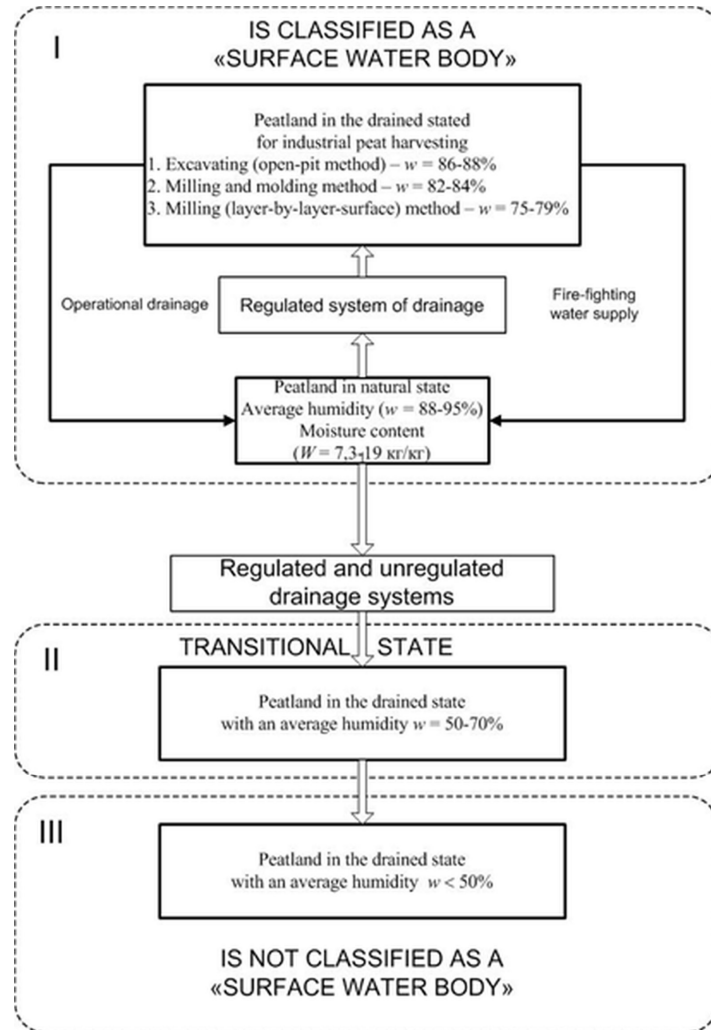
I

IS CLASSIFIED AS A «SURFACE WATER BODY»

Peatland in the drained stated for industrial peat harvesting
1. Excavating (open-pit method) – $w$ = 86-88%
2. Milling and molding method – $w$ = 82-84%
3. Milling (layer-by-layer-surface) method – $w$ = 75-79%

Operational drainage

Regulated system of drainage

Fire-fighting water supply

Peatland in natural state
Average humidity ($w$ = 88-95%)
Moisture content
($W$ = 7,3-19 кг/кг)

Regulated and unregulated drainage systems

II

TRANSITIONAL STATE

Peatland in the drained state with an average humidity $w$ = 50-70%

III

Peatland in the drained state with an average humidity $w$ < 50%

IS NOT CLASSIFIED AS A «SURFACE WATER BODY»